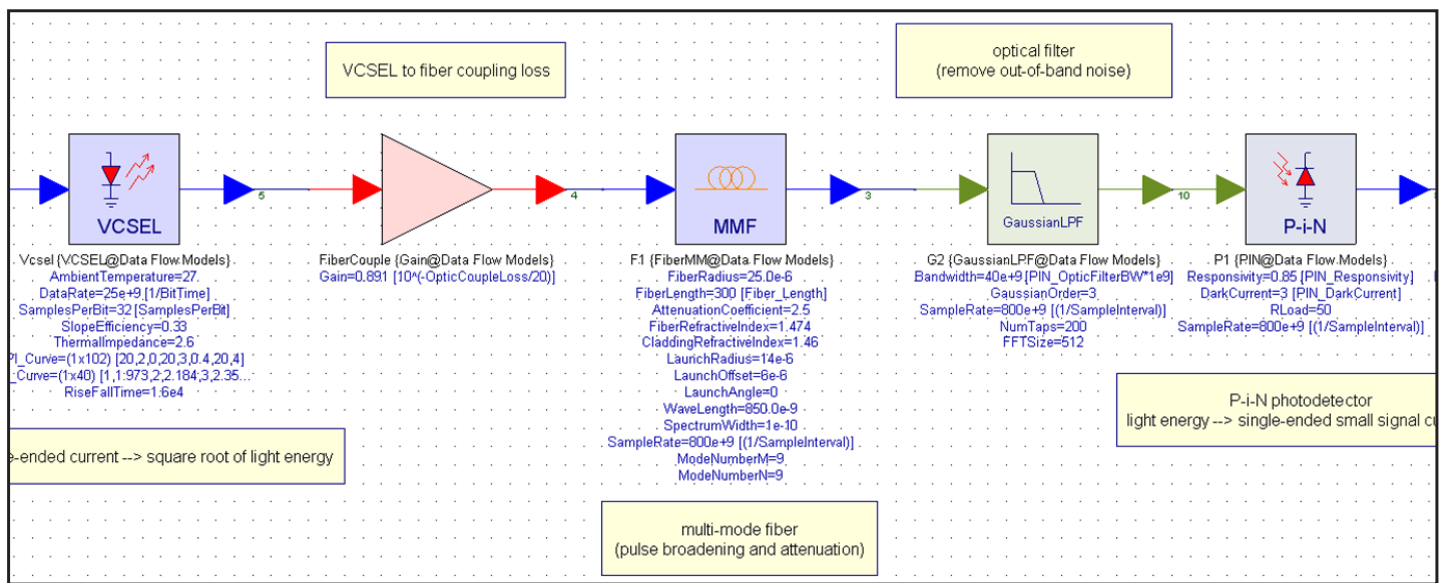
VCSEL to fiber coupling loss

optical filter
(remove out-of-band noise)

VCSEL

5

4

MMF

3

GaussianLPF

10

P-i-N

Vcsel {VCSEL@Data Flow Models}
AmbientTemperature=27
DataRate=25e+9 [1/BitTime]
SamplesPerBit=32 [SamplesPerBit]
SlopeEfficiency=0.33
ThermalImpedance=2.6
PI_Curve=(1x102) [20,2,0,20,3,0.4,20,4]
_Curve=(1x40) [1,1.973,2,2.184,3,2.35...
RiseFallTime=1.6e4

FiberCouple {Gain@Data Flow Models}
Gain=0.891 [10^(-OpticCoupleLoss/20)]

F1 {FiberMM@Data Flow Models}
FiberRadius=25.0e-6
FiberLength=300 [Fiber_Length]
AttenuationCoefficient=2.5
FiberRefractiveIndex=1.474
CladdingRefractiveIndex=1.46
LaunchRadius=14e-6
LaunchOffset=6e-6
LaunchAngle=0
WaveLength=850.0e-9
SpectrumWidth=1e-10
SampleRate=800e+9 [(1/SampleInterval)]
ModeNumberM=9
ModeNumberN=9

G2 {GaussianLPF@Data Flow Models}
Bandwidth=40e+9 [PIN_OpticFilterBW*1e9]
GaussianOrder=3
SampleRate=800e+9 [(1/SampleInterval)]
NumTaps=200
FFTSize=512

P1 {PIN@Data Flow Models}
Responsivity=0.85 [PIN_Responsivity]
DarkCurrent=3 [PIN_DarkCurrent]
RLoad=50
SampleRate=800e+9 [(1/SampleInterval)]

P-i-N photodetector
light energy --> single-ended small signal c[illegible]

e-ended current --> square root of light energy

multi-mode fiber
(pulse broadening and attenuation)